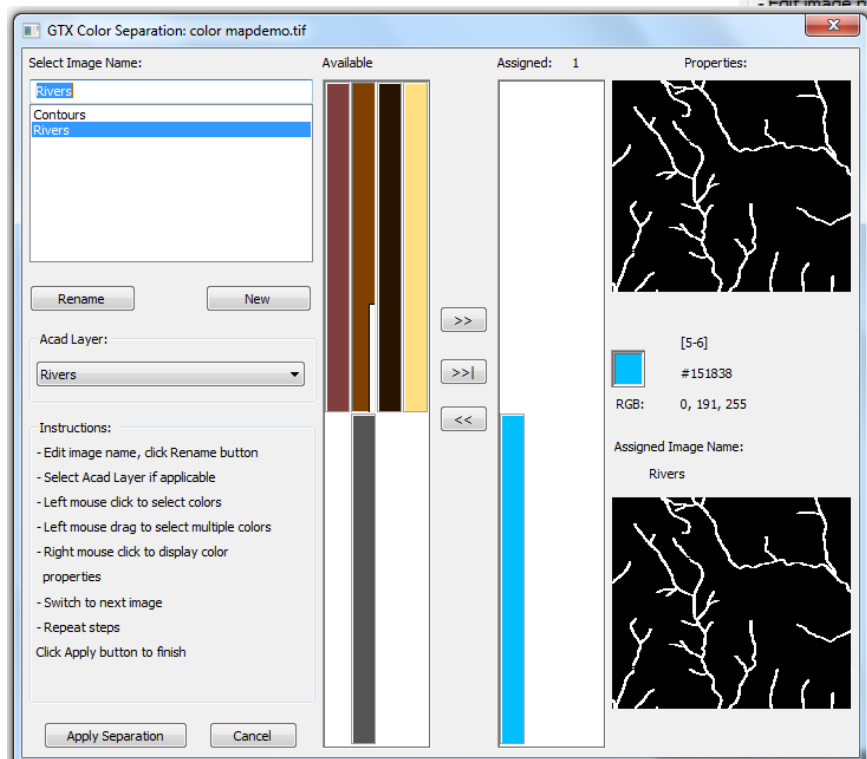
- Edit image

GTX Color Separation: color mapdemo.tif

x

Select Image Name:

Rivers

Contours
Rivers

Rename

New

Acad Layer:

Rivers

Instructions:
- Edit image name, click Rename button
- Select Acad Layer if applicable
- Left mouse click to select colors
- Left mouse drag to select multiple colors
- Right mouse click to display color properties
- Switch to next image
- Repeat steps
Click Apply button to finish

Apply Separation

Cancel

Available

>>

>>|

<<

Assigned: 1

Properties:

[5-6]

#151838

RGB: 0, 191, 255

Assigned Image Name:

Rivers